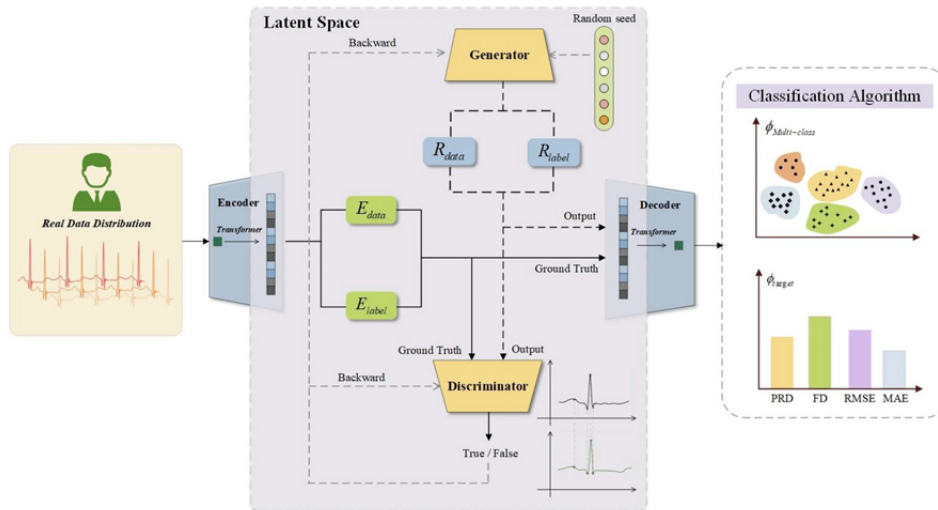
Latent Space

Random seed

Backward

Generator

$R_{data}$

$R_{label}$

Real Data Distribution

Encoder

Transformer

$E_{data}$

$E_{label}$

Output

Ground Truth

Decoder

Transformer

Ground Truth

Output

Backward

Discriminator

True / False

Classification Algorithm

$\phi_{Multi-class}$

$\phi_{Target}$

PRD

FD

RMSE

MAE